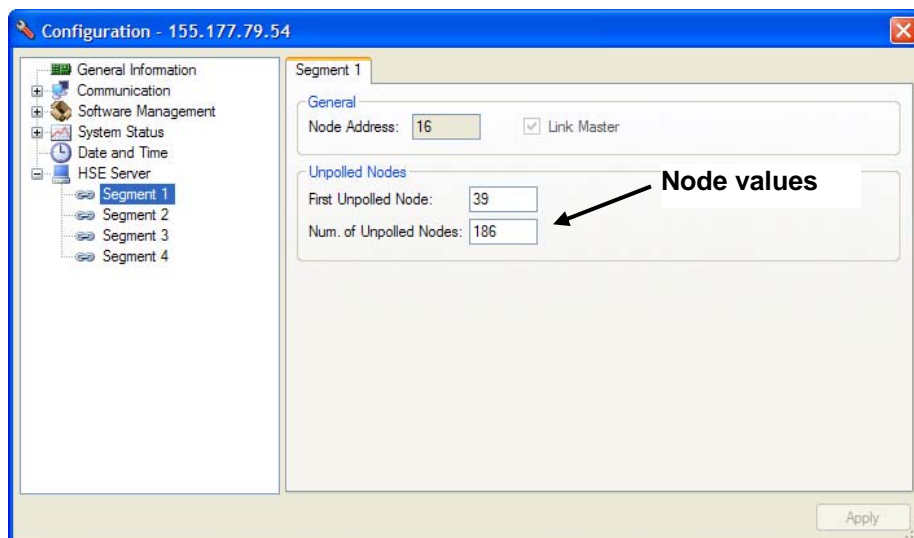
Configuration - 155.177.79.54

General Information
Communication
Software Management
System Status
Date and Time
HSE Server
Segment 1
Segment 2
Segment 3
Segment 4

Segment 1

General
Node Address: 16
Link Master

Unpolled Nodes
First Unpolled Node: 39
Num. of Unpolled Nodes: 186

Node values

Apply